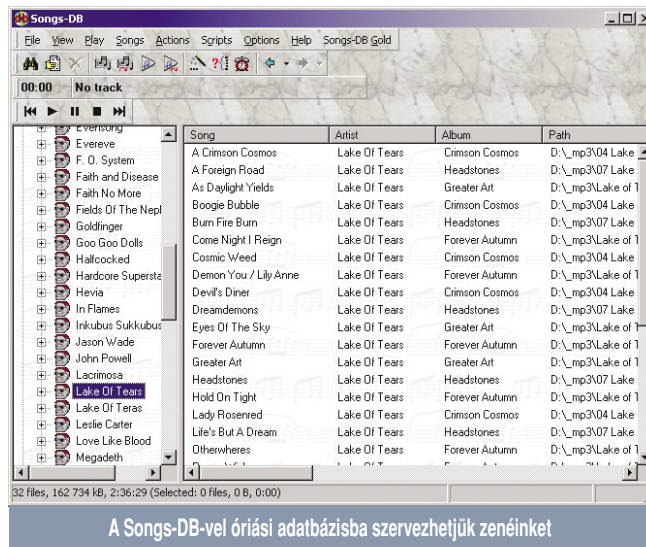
Songs-DB

File View Play Songs Actions Scripts Options Help Songs-DB Gold

00:00 No track

Eversong
Evereve
F. O. System
Faith and Disease
Faith No More
Fields Of The Nepl
Goldfinger
Goo Goo Dolls
Halfcocked
Hardcore Supersta
Hevia
In Flames
Inkubus Sukkubus
Jason Wade
John Powell
Lacrimosa
Lake Of Tears
Lake Of Teras
Leslie Carter
Love Like Blood
Megadeth

| Song | Artist | Album | Path |
|---|---|---|---|
| A Crimson Cosmos | Lake Of Tears | Crimson Cosmos | D:\_mp3\04 Lake |
| A Foreign Road | Lake Of Tears | Headstones | D:\_mp3\07 Lake |
| As Daylight Yields | Lake Of Tears | Greater Art | D:\_mp3\Lake of 1 |
| Boogie Bubble | Lake Of Tears | Crimson Cosmos | D:\_mp3\04 Lake |
| Burn Fire Burn | Lake Of Tears | Headstones | D:\_mp3\07 Lake |
| Come Night I Reign | Lake Of Tears | Forever Autumn | D:\_mp3\Lake of 1 |
| Cosmic Weed | Lake Of Tears | Crimson Cosmos | D:\_mp3\04 Lake |
| Demon You / Lily Anne | Lake Of Tears | Forever Autumn | D:\_mp3\Lake of 1 |
| Devil's Diner | Lake Of Tears | Crimson Cosmos | D:\_mp3\04 Lake |
| Dreamdemons | Lake Of Tears | Headstones | D:\_mp3\07 Lake |
| Eyes Of The Sky | Lake Of Tears | Greater Art | D:\_mp3\Lake of 1 |
| Forever Autumn | Lake Of Tears | Forever Autumn | D:\_mp3\Lake of 1 |
| Greater Art | Lake Of Tears | Greater Art | D:\_mp3\Lake of 1 |
| Headstones | Lake Of Tears | Headstones | D:\_mp3\07 Lake |
| Hold On Tight | Lake Of Tears | Forever Autumn | D:\_mp3\Lake of 1 |
| Lady Rosenred | Lake Of Tears | Crimson Cosmos | D:\_mp3\04 Lake |
| Life's But A Dream | Lake Of Tears | Headstones | D:\_mp3\07 Lake |
| Otherwheres | Lake Of Tears | Forever Autumn | D:\_mp3\Lake of 1 |

32 files, 162 734 kB, 2:36:29 (Selected: 0 files, 0 B, 0:00)

A Songs-DB-vel óriási adatbázisba szervezhetjük zenéinket